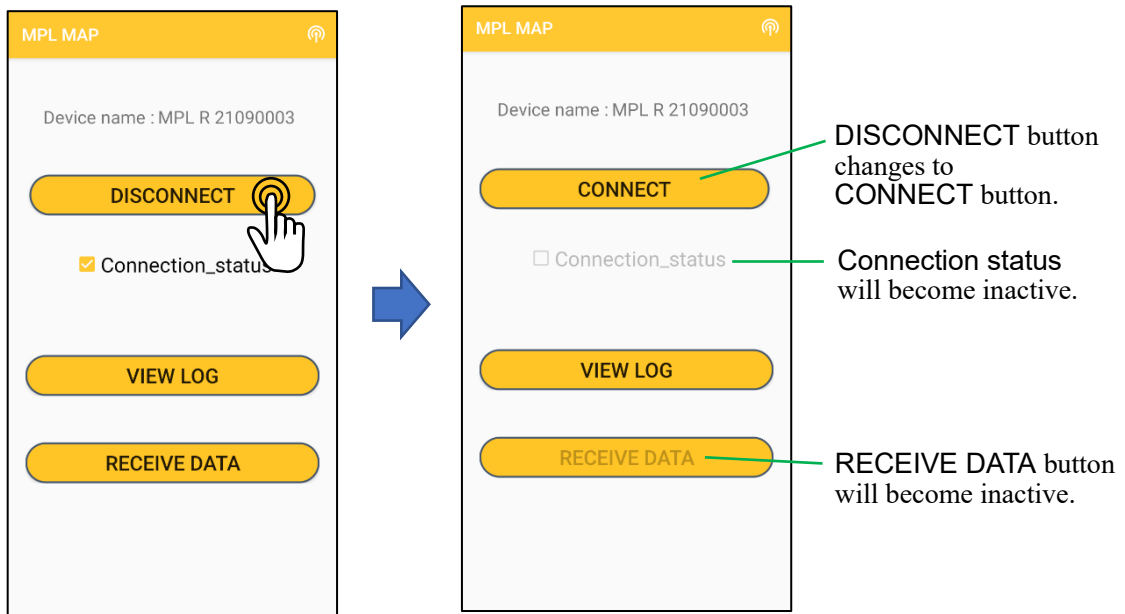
MPL MAP

Device name : MPL R 21090003

DISCONNECT

Connection_status

VIEW LOG

RECEIVE DATA

MPL MAP

Device name : MPL R 21090003

CONNECT

Connection_status

VIEW LOG

RECEIVE DATA

DISCONNECT button changes to CONNECT button.

Connection status will become inactive.

RECEIVE DATA button will become inactive.